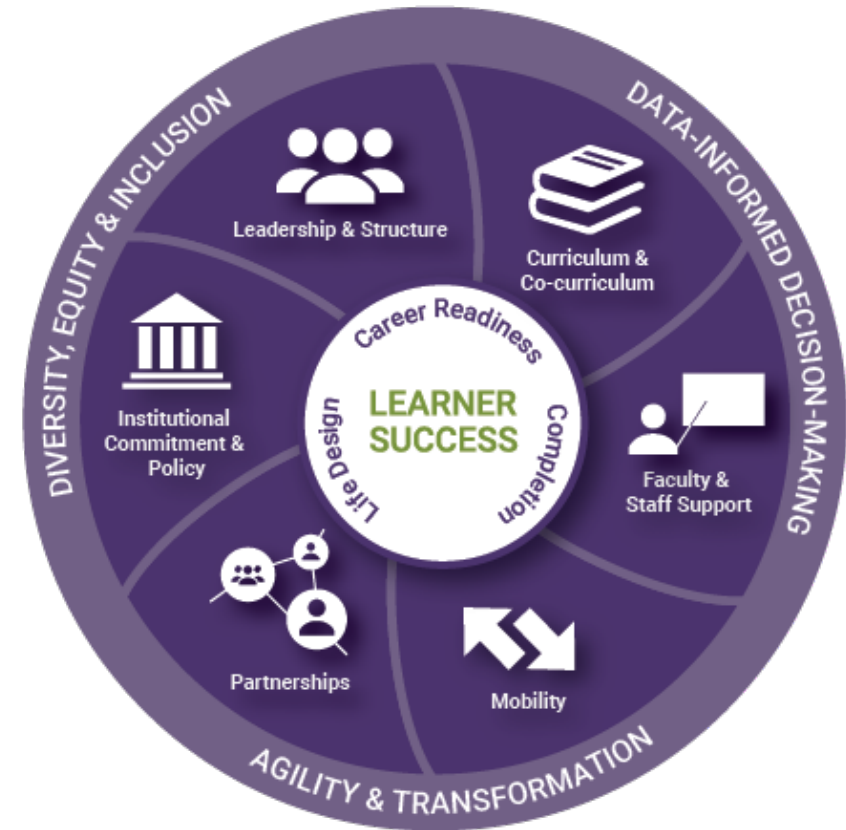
DIVERSITY, EQUITY & INCLUSION

DATA-INFORMED DECISION-MAKING

AGILITY & TRANSFORMATION

Leadership & Structure

Curriculum & Co-curriculum

Institutional Commitment & Policy

Faculty & Staff Support

Partnerships

Mobility

Career Readiness

LEARNER SUCCESS

Completion

Life Design